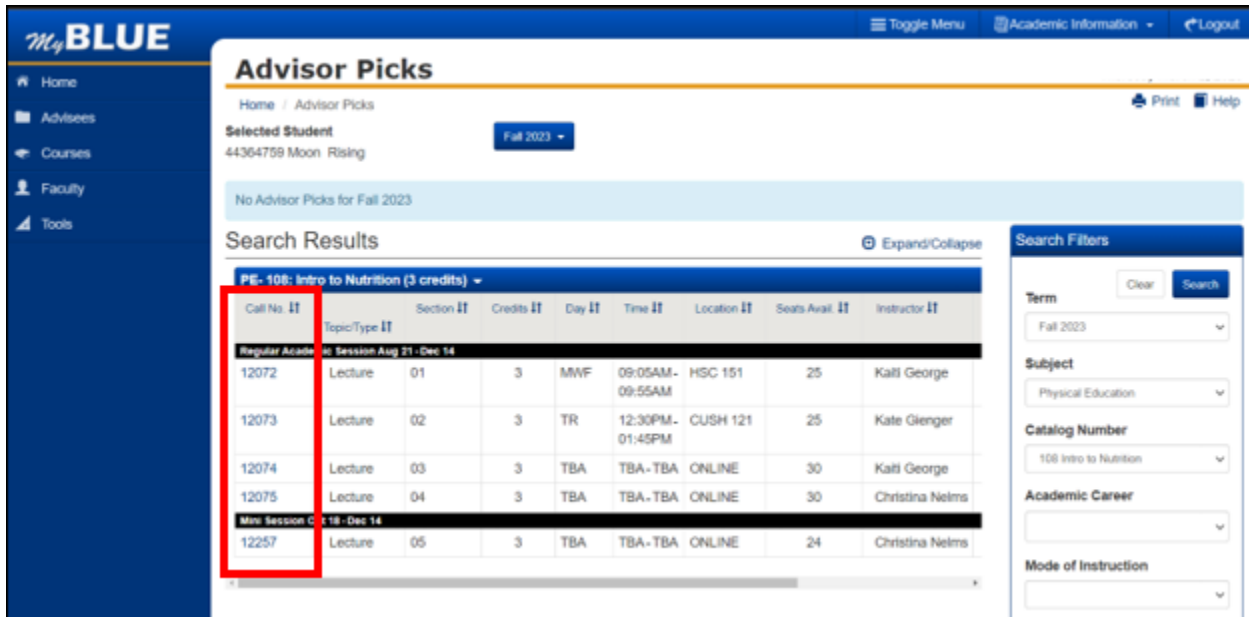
My BLUE

Toggle Menu | Academic Information | Logout

Home
Advisees
Courses
Faculty
Tools

Advisor Picks

Home / Advisor Picks

Print | Help

Selected Student
44364759 Moon Rising

Fall 2023

No Advisor Picks for Fall 2023

Search Results

Expand/Collapse

PE- 108: Intro to Nutrition (3 credits)

| Call No. | Topic/Type | Section | Credits | Day | Time | Location | Seats Avail. | Instructor |
|---|---|---|---|---|---|---|---|---|
| Regular Acade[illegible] Session Aug 21 - Dec 14 | | | | | | | | |
| 12072 | Lecture | 01 | 3 | MWF | 09:05AM-09:55AM | HSC 151 | 25 | Kaiti George |
| 12073 | Lecture | 02 | 3 | TR | 12:30PM-01:45PM | CUSH 121 | 25 | Kate Glenger |
| 12074 | Lecture | 03 | 3 | TBA | TBA-TBA | ONLINE | 30 | Kaiti George |
| 12075 | Lecture | 04 | 3 | TBA | TBA-TBA | ONLINE | 30 | Christina Nelms |
| Mini Session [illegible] 18 - Dec 14 | | | | | | | | |
| 12257 | Lecture | 05 | 3 | TBA | TBA-TBA | ONLINE | 24 | Christina Nelms |

Search Filters

Clear | Search

Term
Fall 2023

Subject
Physical Education

Catalog Number
108 Intro to Nutrition

Academic Career

Mode of Instruction